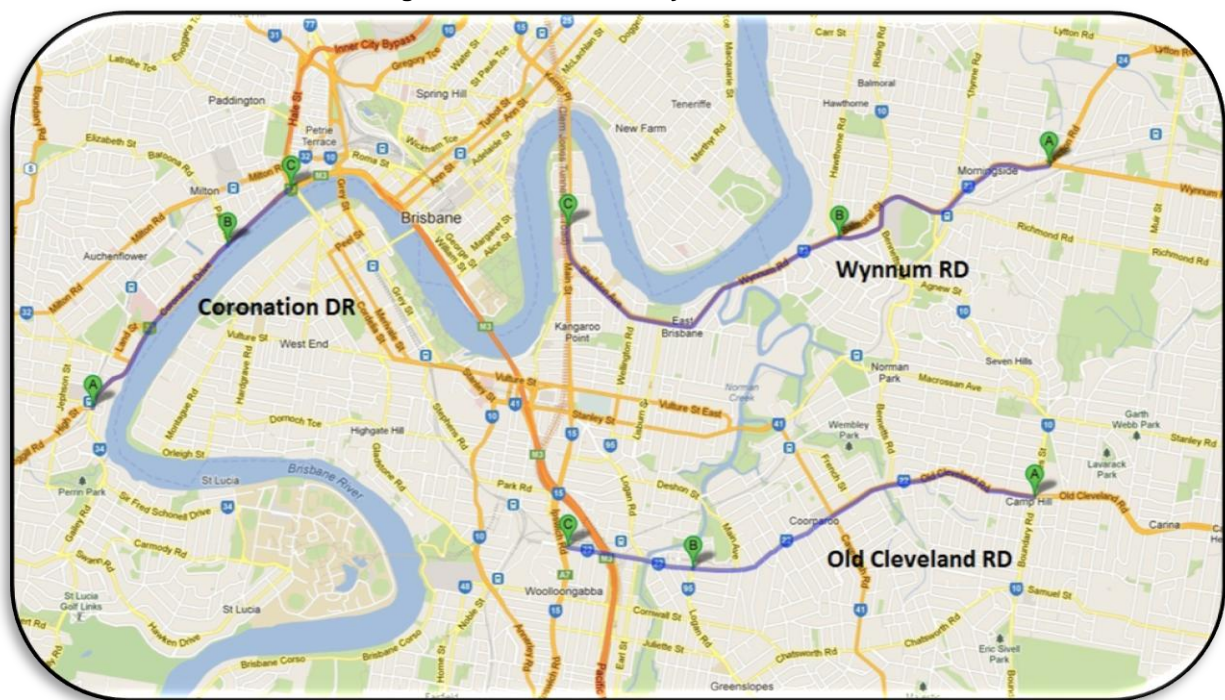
Inner City Bypass
Latrobe Tce
Paddington
Spring Hill
Teneriffe
New Farm
Carr St
Balmoral
Hawthorne
Lytton Rd
Petrie Terrace
Milton Rd
Elizabeth St
Milton
Auchenflower
Brisbane
Morningside
Wynnum Rd
Richmond Rd
Wynnum RD
Coronation DR
Kangaroo Point
East Brisbane
Agnew St
West End
Vulture St
Vulture St East
Stanley St
Norman Park
Macrossan Ave
Seven Hills
Highgate Hill
Wembley Park
Garth Webb Park
Stanley Rd
Brisbane River
St Lucia
Sir Fred Schonell Drive
Old Cleveland Rd
Camp Hill
Lavarack Park
Carina
Coorparoo
Old Cleveland RD
Woolloongabba
Carmody Rd
St Lucia Golf Links
Samuel St
Eric Sivell Park
Chatsworth Rd
Greenslopes
Brisbane Corso
Main St
Logan Rd
Boundary Rd
A
B
C
A
B
C
A
B
C